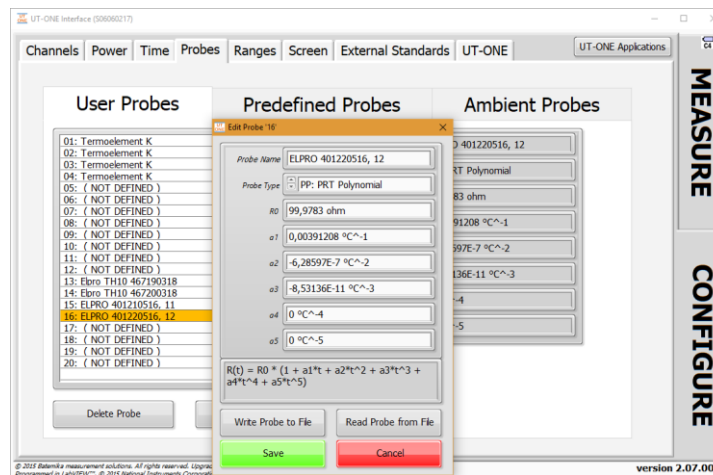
UT-ONE Interface (S06060217)

Channels | Power | Time | Probes | Ranges | Screen | External Standards | UT-ONE

UT-ONE Applications

MEASURE

CONFIGURE

User Probes

Predefined Probes

Ambient Probes

01: Termoelement K
02: Termoelement K
03: Termoelement K
04: Termoelement K
05: ( NOT DEFINED )
06: ( NOT DEFINED )
07: ( NOT DEFINED )
08: ( NOT DEFINED )
09: ( NOT DEFINED )
10: ( NOT DEFINED )
11: ( NOT DEFINED )
12: ( NOT DEFINED )
13: Elbro TH10 467190318
14: Elbro TH10 467200318
15: ELPRO 401210516, 11
16: ELPRO 401220516, 12
17: ( NOT DEFINED )
18: ( NOT DEFINED )
19: ( NOT DEFINED )
20: ( NOT DEFINED )

Delete Probe

Edit Probe '16'

Probe Name ELPRO 401220516, 12

Probe Type PP: PRT Polynomial

R0 99,9783 ohm

a1 0,00391208 °C^-1

a2 -6,28597E-7 °C^-2

a3 -8,53136E-11 °C^-3

a4 0 °C^-4

a5 0 °C^-5

R(t) = R0 * (1 + a1*t + a2*t^2 + a3*t^3 + a4*t^4 + a5*t^5)

Write Probe to File

Read Probe from File

Save

Cancel

D 401220516, 12
RT Polynomial
83 ohm
91208 °C^-1
597E-7 °C^-2
136E-11 °C^-3
-4
-5

© 2015 Baterika measurement solutions. All rights reserved. Upgra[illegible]
Programmed in LabVIEW™. © 2015 National Instruments Corporati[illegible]

version 2.07.00